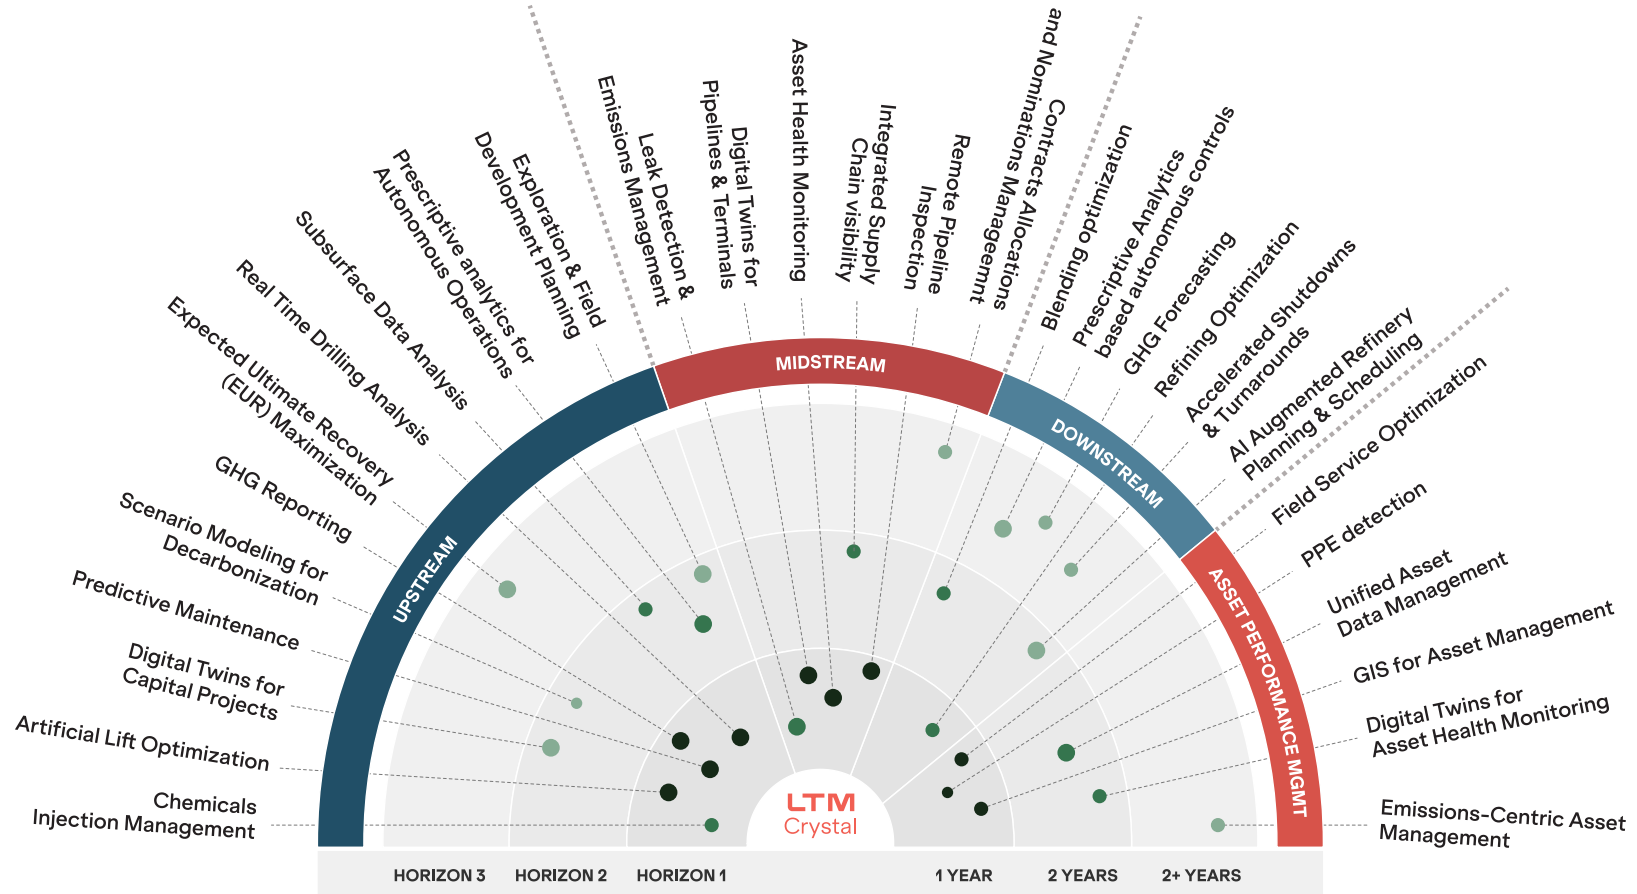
UPSTREAM

MIDSTREAM

DOWNSTREAM

ASSET PERFORMANCE MGMT

Chemicals Injection Management

Artificial Lift Optimization

Digital Twins for Capital Projects

Predictive Maintenance

Scenario Modeling for Decarbonization

GHG Reporting

Expected Ultimate Recovery (EUR) Maximization

Real Time Drilling Analysis

Subsurface Data Analysis

Prescriptive analytics for Autonomous Operations

Exploration & Field Development Planning

Leak Detection & Emissions Management

Digital Twins for Pipelines & Terminals

Asset Health Monitoring

Integrated Supply Chain visibility

Remote Pipeline Inspection

Contracts Allocations and Nominations Manageemnt

Blending optimization

Prescriptive Analytics based autonomous controls

GHG Forecasting

Refining Optimization

Accelerated Shutdowns & Turnarounds

AI Augmented Refinery Planning & Scheduling

Field Service Optimization

PPE detection

Unified Asset Data Management

GIS for Asset Management

Digital Twins for Asset Health Monitoring

Emissions-Centric Asset Management

LTM Crystal

HORIZON 3 HORIZON 2 HORIZON 1 1 YEAR 2 YEARS 2+ YEARS